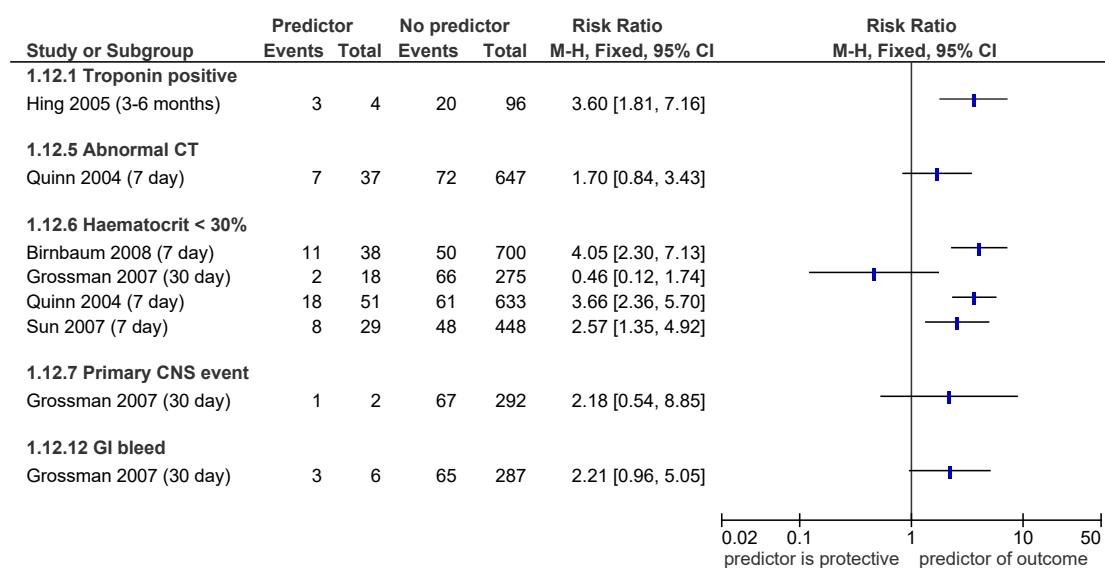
| Study or Subgroup | Predictor Events | Predictor Total | No predictor Events | No predictor Total | Risk Ratio M-H, Fixed, 95% CI |
|---|---|---|---|---|---|
| **1.12.1 Troponin positive** | | | | | |
| Hing 2005 (3-6 months) | 3 | 4 | 20 | 96 | 3.60 [1.81, 7.16] |
| **1.12.5 Abnormal CT** | | | | | |
| Quinn 2004 (7 day) | 7 | 37 | 72 | 647 | 1.70 [0.84, 3.43] |
| **1.12.6 Haematocrit < 30%** | | | | | |
| Birnbaum 2008 (7 day) | 11 | 38 | 50 | 700 | 4.05 [2.30, 7.13] |
| Grossman 2007 (30 day) | 2 | 18 | 66 | 275 | 0.46 [0.12, 1.74] |
| Quinn 2004 (7 day) | 18 | 51 | 61 | 633 | 3.66 [2.36, 5.70] |
| Sun 2007 (7 day) | 8 | 29 | 48 | 448 | 2.57 [1.35, 4.92] |
| **1.12.7 Primary CNS event** | | | | | |
| Grossman 2007 (30 day) | 1 | 2 | 67 | 292 | 2.18 [0.54, 8.85] |
| **1.12.12 GI bleed** | | | | | |
| Grossman 2007 (30 day) | 3 | 6 | 65 | 287 | 2.21 [0.96, 5.05] |

Risk Ratio
M-H, Fixed, 95% CI

0.02 0.1 1 10 50
predictor is protective predictor of outcome